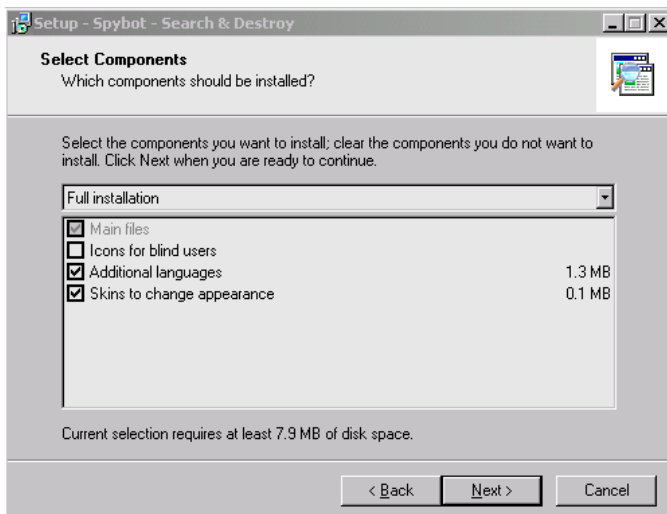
Setup - Spybot - Search & Destroy

Select Components
Which components should be installed?

Select the components you want to install; clear the components you do not want to install. Click Next when you are ready to continue.

Full installation

Main files
Icons for blind users
Additional languages 1.3 MB
Skins to change appearance 0.1 MB

Current selection requires at least 7.9 MB of disk space.

< Back
Next >
Cancel